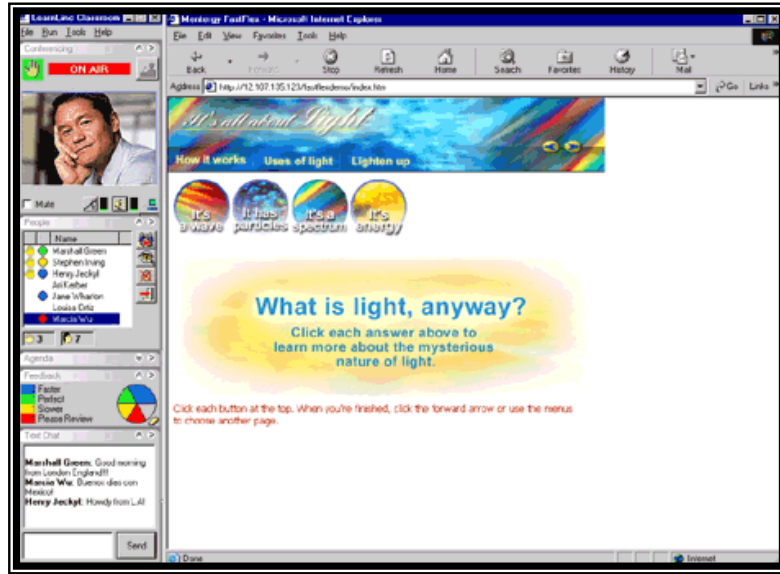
LearnLinc Classroom
File Run Tools Help
Conferencing
ON AIR
Mute
People
Name
Marshall Green
Stephen Irving
Henry Jeckyl
Ari Kerber
Jane Wharton
Louisa Ortiz
Marcia Wu
3
7
Agenda
Feedback
Faster
Perfect
Slower
Please Review
Text Chat
Marshall Green: Good morning from London England!!!
Marcia Wu: Buenos dias con Mexico!
Henry Jeckyl: Howdy from L.A!
Send

Mentergy FastFlex - Microsoft Internet Explorer
File Edit View Favorites Tools Help
Back Forward Stop Refresh Home Search Favorites History Mail
Address http://12.107.135.123/fastflexdemo/index.htm
Go Links
It's all about Light
How it works Uses of light Lighten up
It's a wave
It has particles
It's a spectrum
It's energy
What is light, anyway?
Click each answer above to learn more about the mysterious nature of light.
Click each button at the top. When you're finished, click the forward arrow or use the menus to choose another page.
Done
Internet